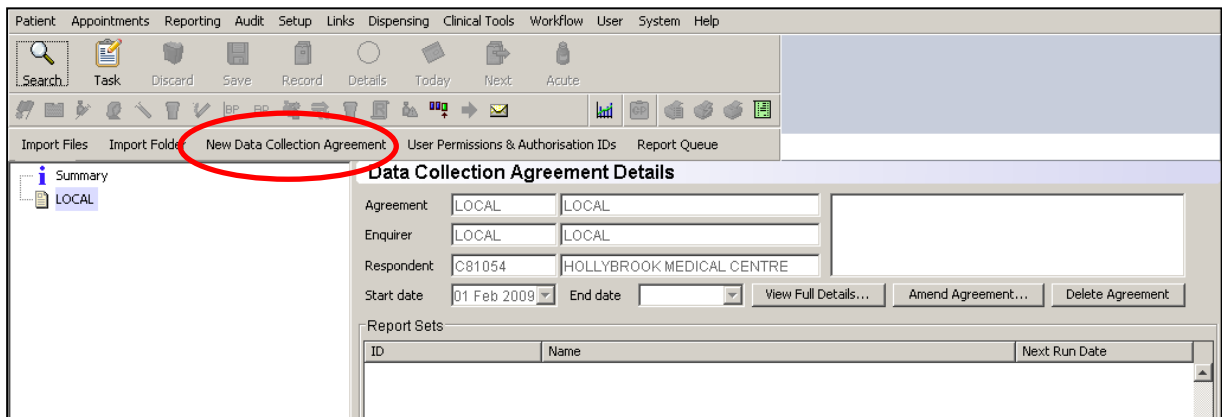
Patient Appointments Reporting Audit Setup Links Dispensing Clinical Tools Workflow User System Help

Search Task Discard Save Record Details Today Next Acute

Import Files Import Folder New Data Collection Agreement User Permissions & Authorisation IDs Report Queue

Summary
LOCAL

Data Collection Agreement Details

Agreement LOCAL LOCAL
Enquirer LOCAL LOCAL
Respondent C81054 HOLLYBROOK MEDICAL CENTRE
Start date 01 Feb 2009 End date View Full Details... Amend Agreement... Delete Agreement

Report Sets

| ID | Name | Next Run Date |
|---|---|---|